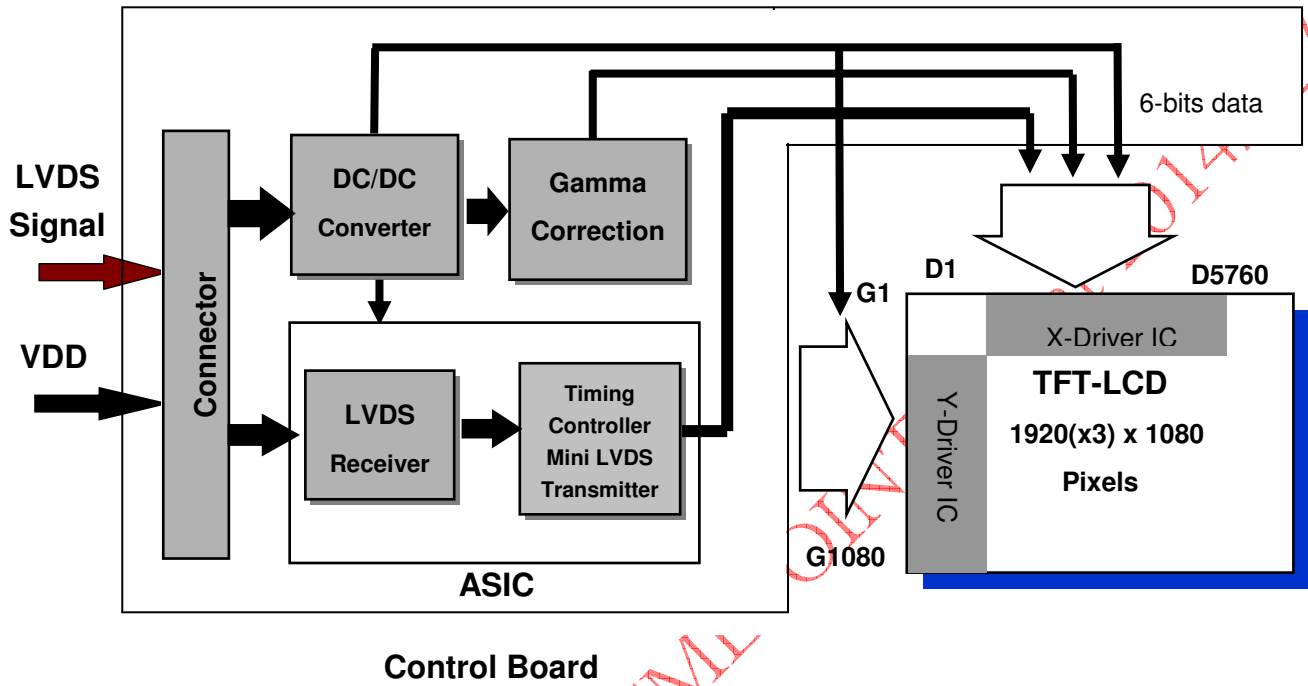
6-bits data

LVDS Signal

VDD

Connector

DC/DC Converter

Gamma Correction

LVDS Receiver

Timing Controller Mini LVDS Transmitter

ASIC

Control Board

G1

G1080

D1

D5760

X-Driver IC

Y-Driver IC

TFT-LCD

1920(x3) x 1080

Pixels